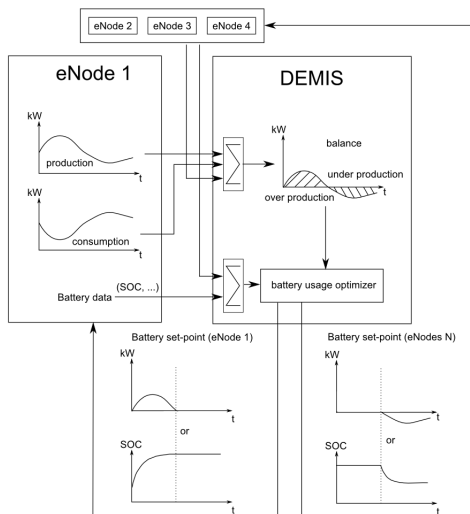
eNode 2
eNode 3
eNode 4

eNode 1

kW
production
t

kW
consumption
t

Battery data (SOC, ...)

DEMIS

kW
balance
under production
over production
t

battery usage optimizer

Battery set-point (eNode 1)
kW
t
or
SOC
t

Battery set-point (eNodes N)
kW
t
or
SOC
t